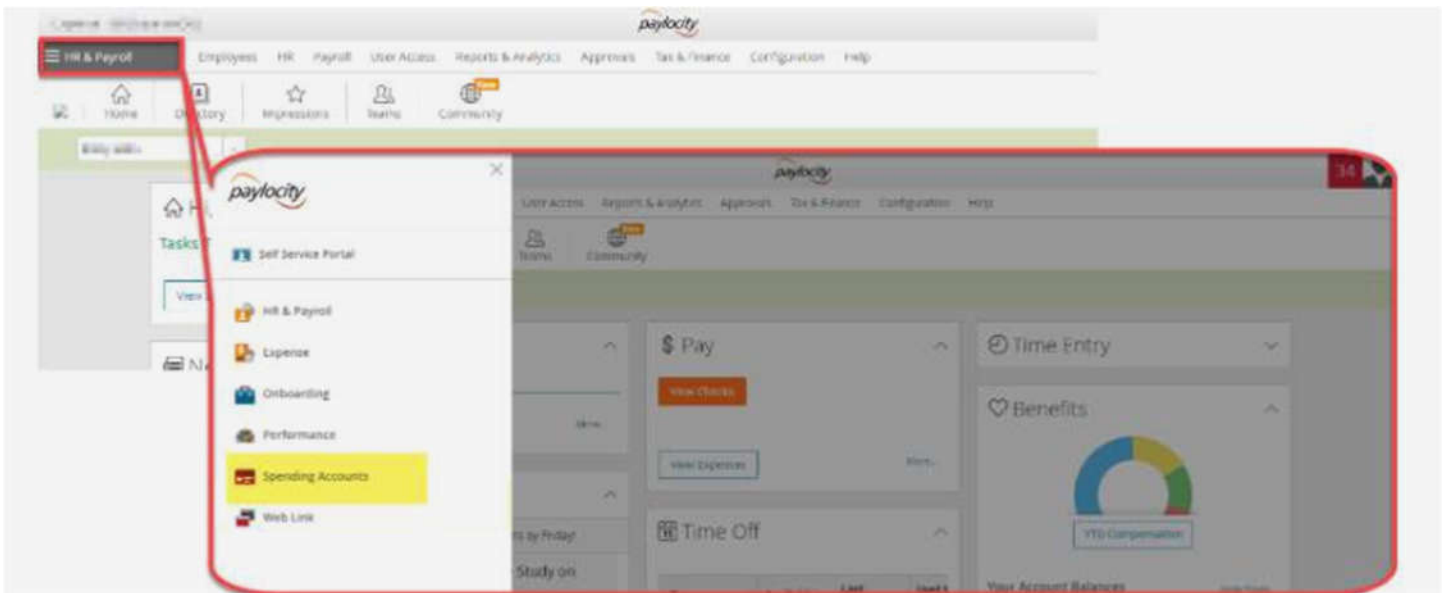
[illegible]

paylocity

HR & Payroll Employees HR Payroll User Access Reports & Analytics Approvals Tax & Finance Configuration Help

Home Directory Impressions Teams Community New

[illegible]

H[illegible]

Tasks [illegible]

View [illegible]

N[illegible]

paylocity

Self Service Portal

HR & Payroll

Expense

Onboarding

Performance

Spending Accounts

Web Link

paylocity

34

User Access Reports & Analytics Approvals Tax & Finance Configuration Help

Teams Community New

More

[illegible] by Friday!

Study on

$ Pay

View Checks

View Expenses

More...

Time Off

Last

Used

Time Entry

Benefits

YTD Compensation

Your Account Balances

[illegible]